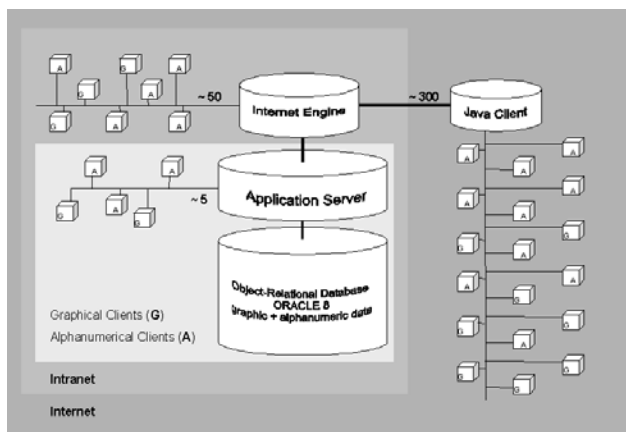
~50

Internet Engine

~300

Java Client

~5

Application Server

Object-Relational Database
ORACLE 8
graphic + alphanumeric data

Graphical Clients (**G**)
Alphanumerical Clients (**A**)

Intranet

Internet